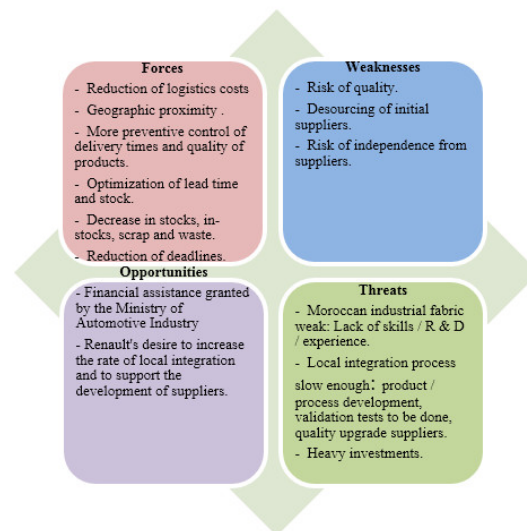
Forces

- Reduction of logistics costs
- Geographic proximity .
- More preventive control of delivery times and quality of products.
- Optimization of lead time and stock.
- Decrease in stocks, in-stocks, scrap and waste.
- Reduction of deadlines.

Weaknesses

- Risk of quality.
- Desourcing of initial suppliers.
- Risk of independence from suppliers.

Opportunities

- Financial assistance granted by the Ministry of Automotive Industry
- Renault's desire to increase the rate of local integration and to support the development of suppliers.

Threats

- Moroccan industrial fabric weak: Lack of skills / R & D / experience.
- Local integration process slow enough: product / process development, validation tests to be done, quality upgrade suppliers.
- Heavy investments.